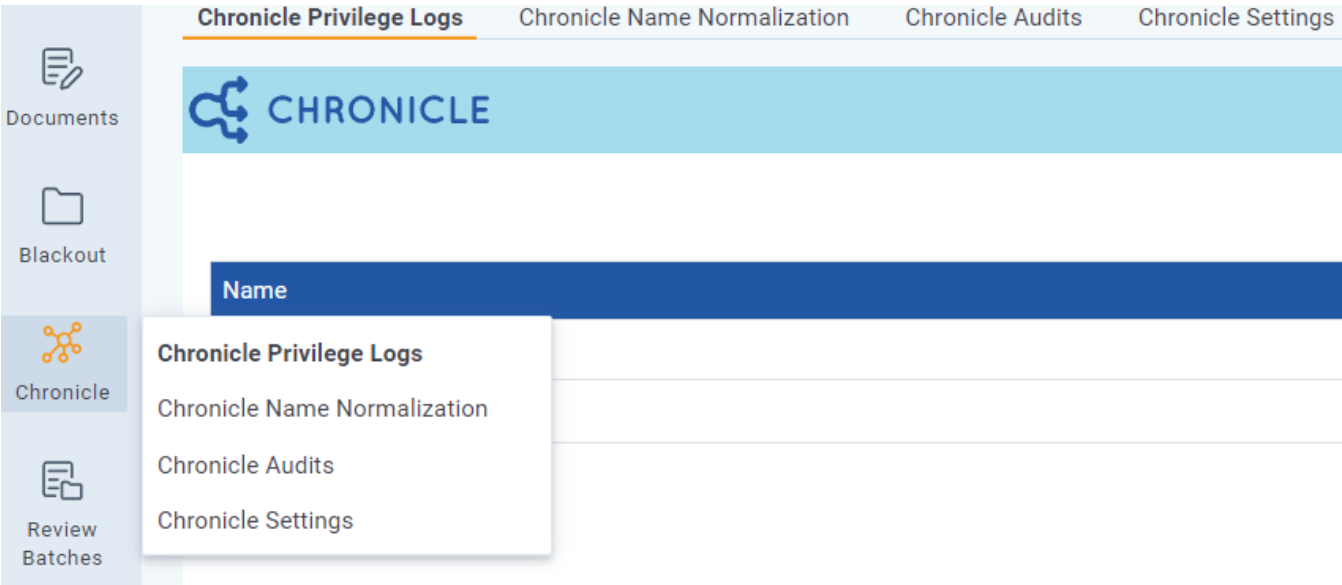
Chronicle Privilege Logs Chronicle Name Normalization Chronicle Audits Chronicle Settings

Documents

Blackout

Chronicle

Review Batches

CHRONICLE

Name

Chronicle Privilege Logs
Chronicle Name Normalization
Chronicle Audits
Chronicle Settings